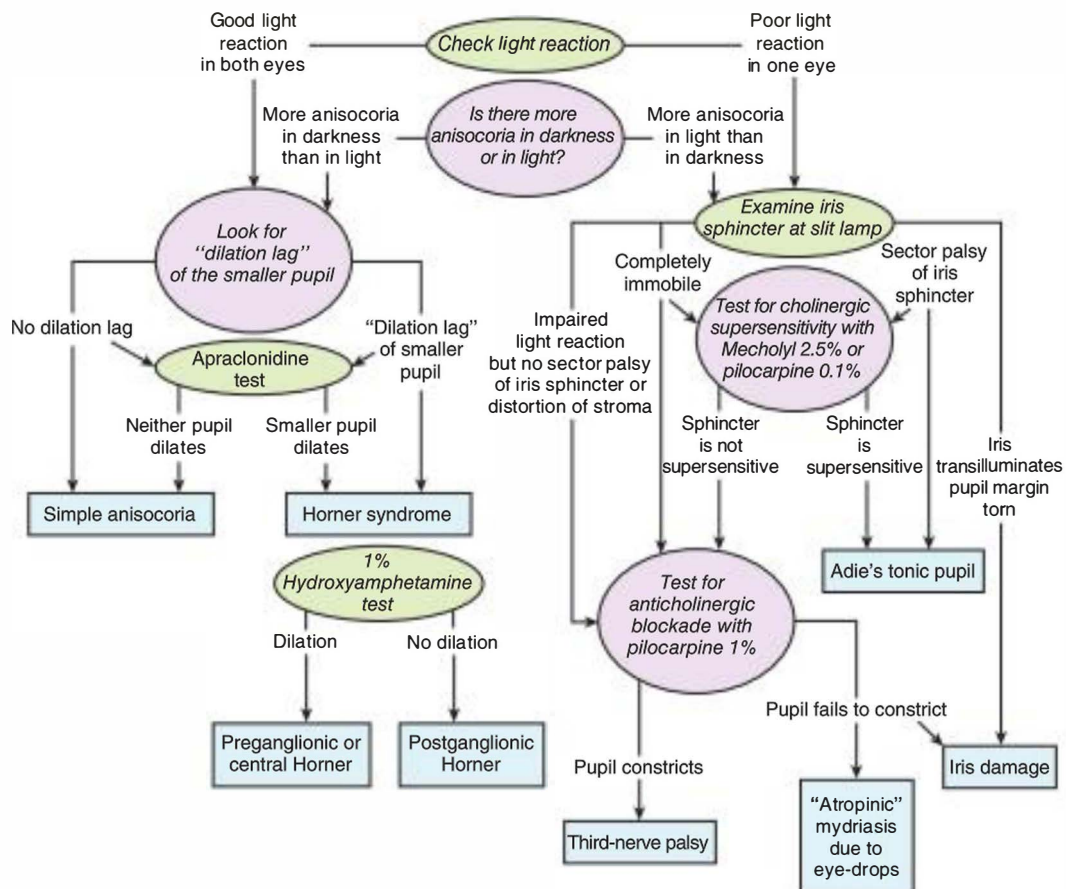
Good light reaction in both eyes

Check light reaction

Poor light reaction in one eye

More anisocoria in darkness than in light

Is there more anisocoria in darkness or in light?

More anisocoria in light than in darkness

Look for "dilation lag" of the smaller pupil

Examine iris sphincter at slit lamp

Completely immobile

Sector palsy of iris sphincter

No dilation lag

"Dilation lag" of smaller pupil

Apraclonidine test

Impaired light reaction but no sector palsy of iris sphincter or distortion of stroma

Test for cholinergic supersensitivity with Mecholyl 2.5% or pilocarpine 0.1%

Neither pupil dilates

Smaller pupil dilates

Sphincter is not supersensitive

Sphincter is supersensitive

Iris transilluminates pupil margin torn

Simple anisocoria

Horner syndrome

1% Hydroxyamphetamine test

Adie's tonic pupil

Test for anticholinergic blockade with pilocarpine 1%

Dilation

No dilation

Pupil fails to constrict

Preganglionic or central Horner

Postganglionic Horner

Pupil constricts

Iris damage

"Atropinic" mydriasis due to eye-drops

Third-nerve palsy